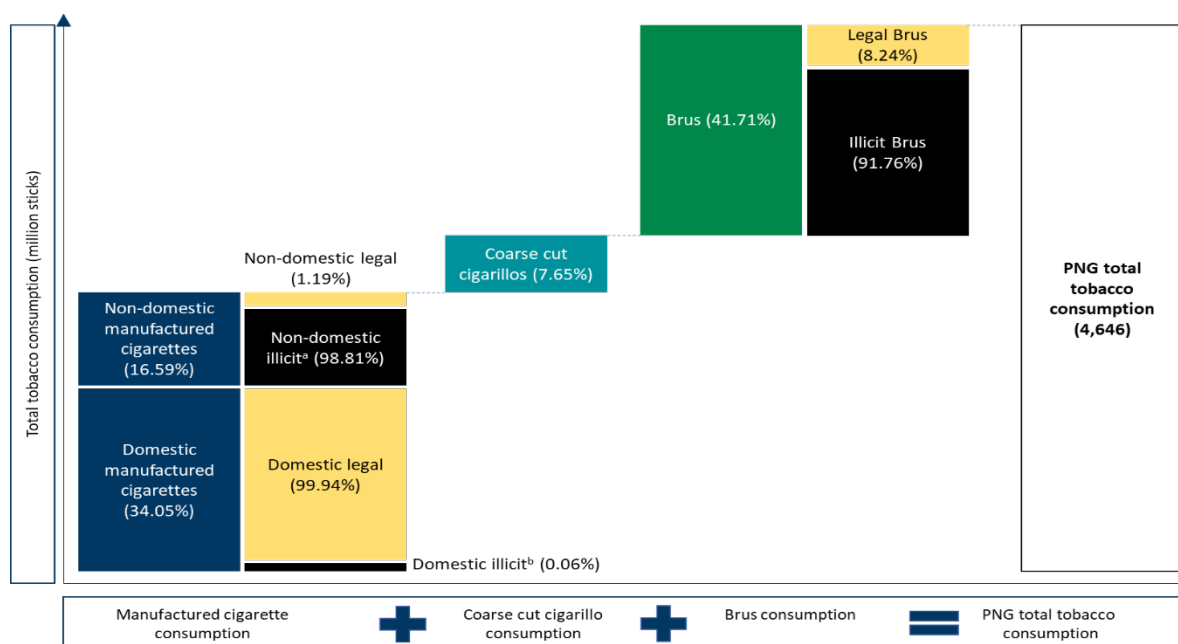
Total tobacco consumption (million sticks)

Non-domestic manufactured cigarettes (16.59%)

Domestic manufactured cigarettes (34.05%)

Non-domestic legal (1.19%)

Non-domestic illicit$^{a}$ (98.81%)

Domestic legal (99.94%)

Domestic illicit$^{b}$ (0.06%)

Coarse cut cigarillos (7.65%)

Brus (41.71%)

Legal Brus (8.24%)

Illicit Brus (91.76%)

PNG total tobacco consumption (4,646)

Manufactured cigarette consumption

Coarse cut cigarillo consumption

Brus consumption

PNG total tobacco consumption